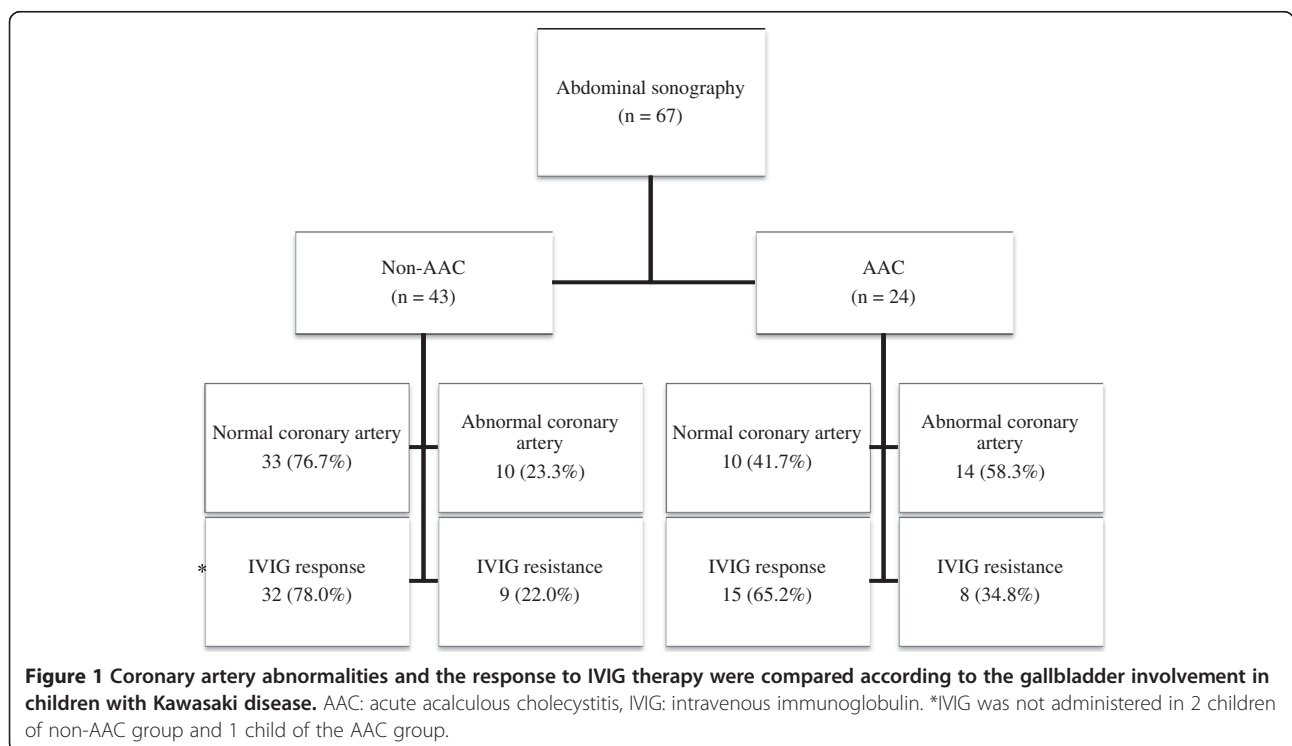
Abdominal sonography
(n = 67)

Non-AAC
(n = 43)

AAC
(n = 24)

Normal coronary artery
33 (76.7%)

Abnormal coronary artery
10 (23.3%)

Normal coronary artery
10 (41.7%)

Abnormal coronary artery
14 (58.3%)

*

IVIG response
32 (78.0%)

IVIG resistance
9 (22.0%)

IVIG response
15 (65.2%)

IVIG resistance
8 (34.8%)

**Figure 1 Coronary artery abnormalities and the response to IVIG therapy were compared according to the gallbladder involvement in children with Kawasaki disease.** AAC: acute acalculous cholecystitis, IVIG: intravenous immunoglobulin. *IVIG was not administered in 2 children of non-AAC group and 1 child of the AAC group.